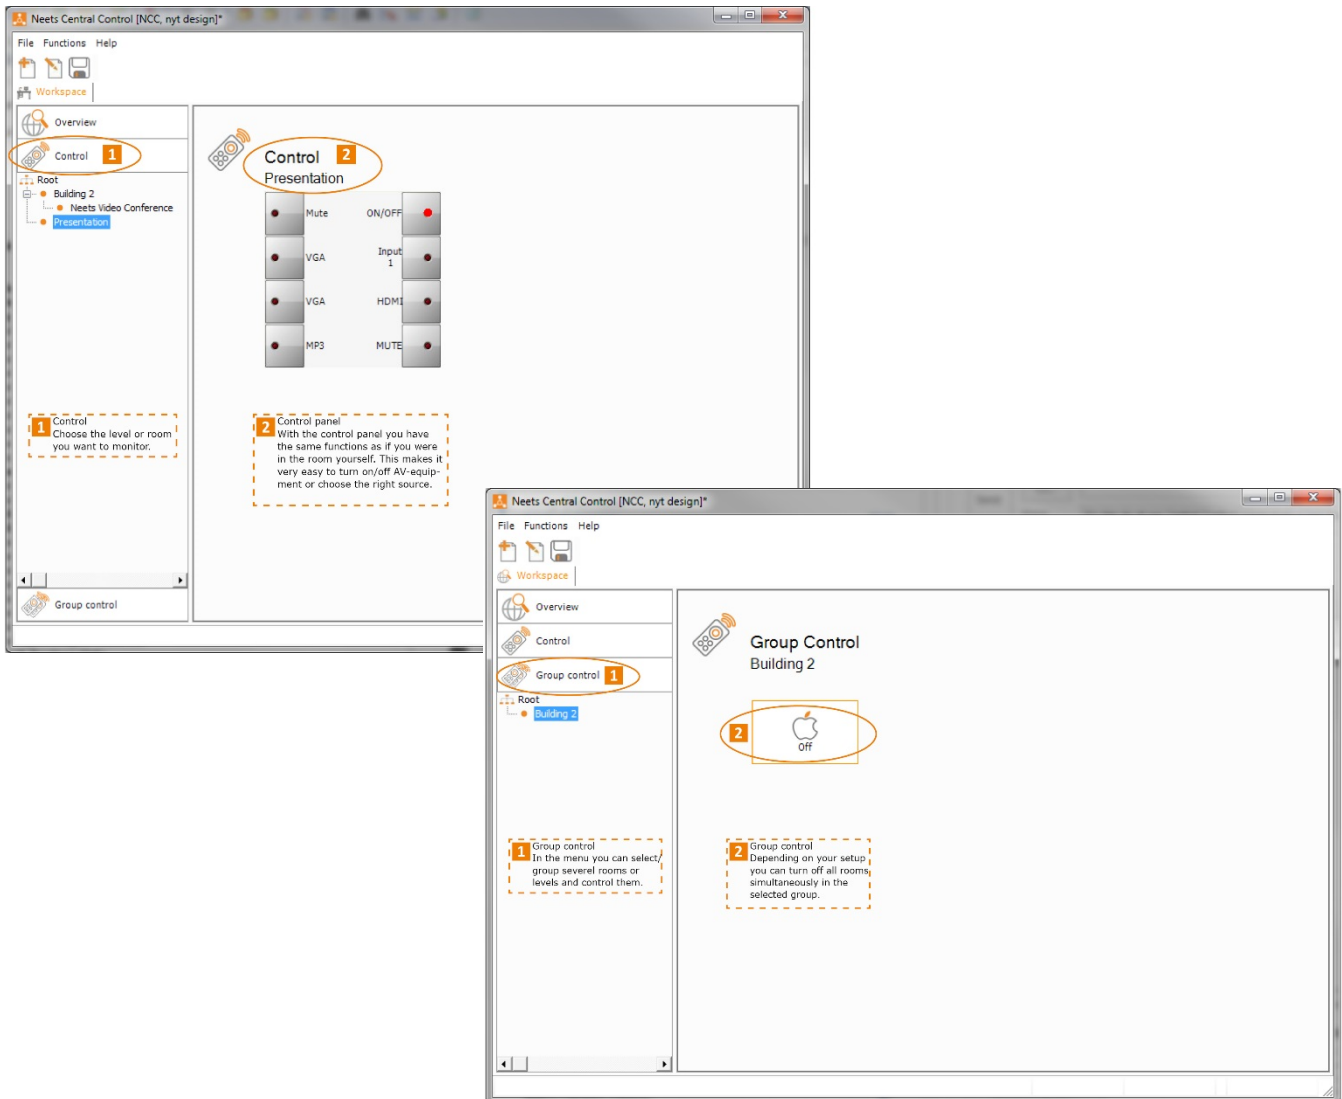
Neets Central Control [NCC, nyt design]*

File Functions Help

Workspace

Overview

Control 1

Root
Building 2
Neets Video Conference
Presentation

Control 2
Presentation

Mute
ON/OFF
VGA
Input 1
VGA
HDMI
MP3
MUTE

1 Control
Choose the level or room you want to monitor.

2 Control panel
With the control panel you have the same functions as if you were in the room yourself. This makes it very easy to turn on/off AV-equipment or choose the right source.

Group control

Neets Central Control [NCC, nyt design]*

File Functions Help

Workspace

Overview

Control

Group control 1

Root
Building 2

Group Control
Building 2

2
Off

1 Group control
In the menu you can select/group severel rooms or levels and control them.

2 Group control
Depending on your setup you can turn off all rooms simultaneously in the selected group.